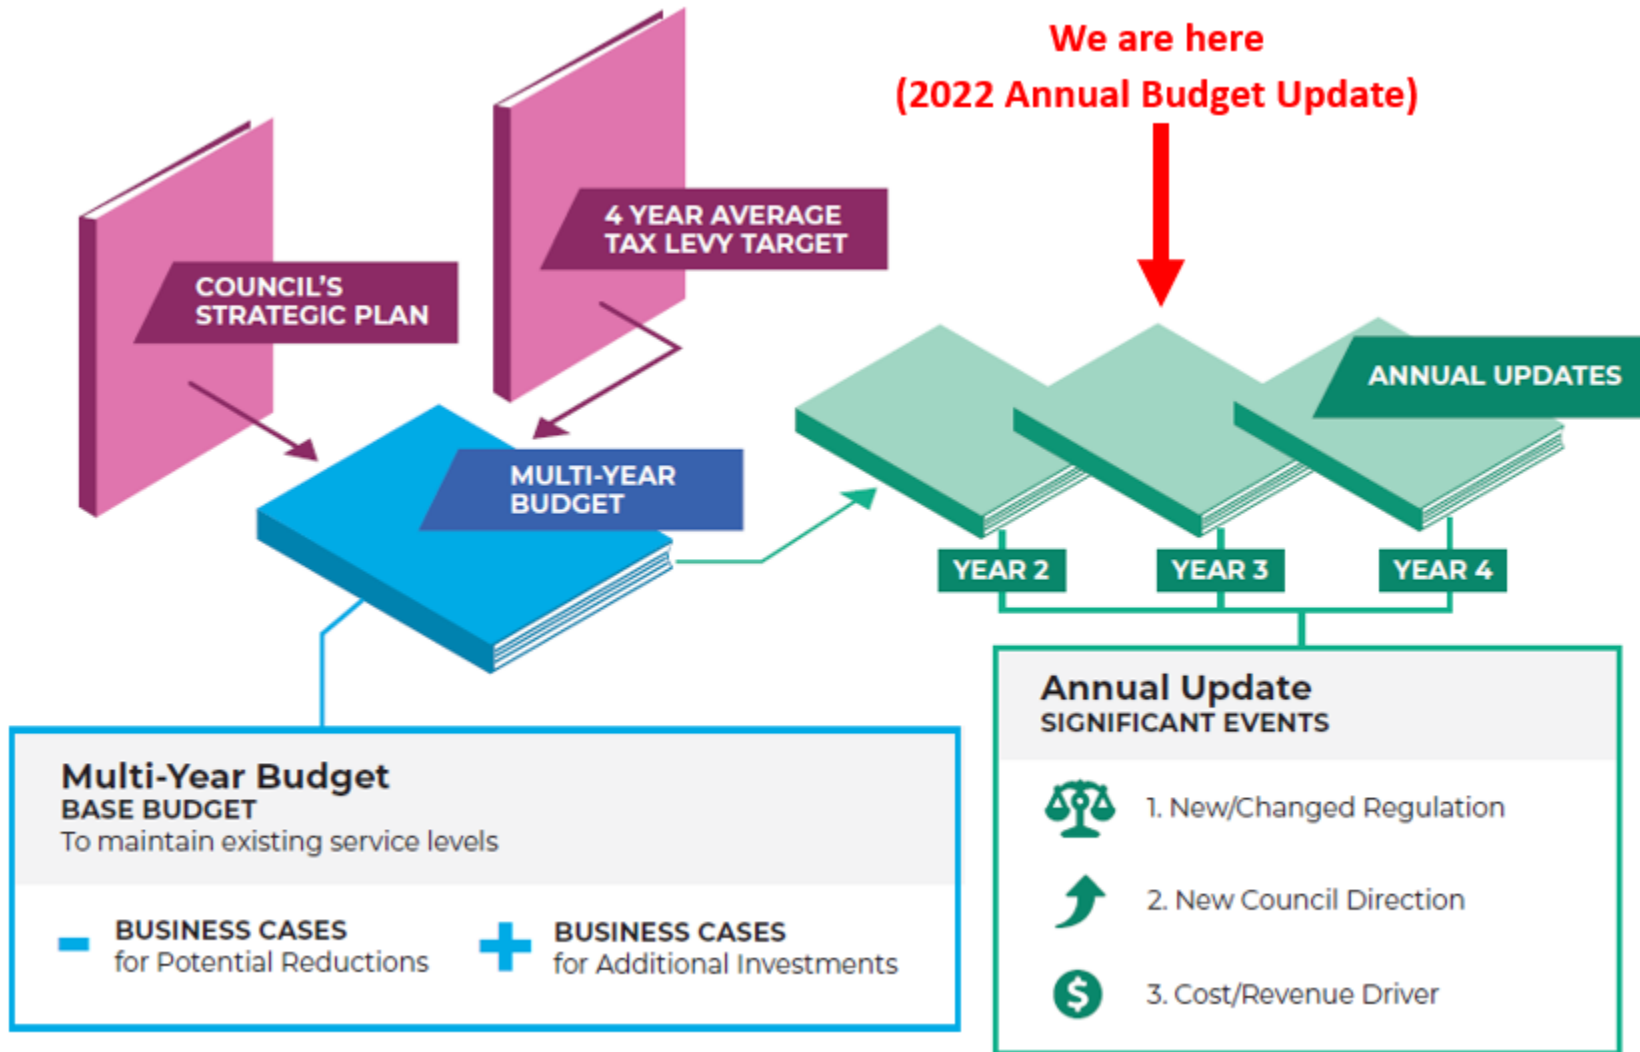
We are here
(2022 Annual Budget Update)

COUNCIL'S STRATEGIC PLAN

4 YEAR AVERAGE TAX LEVY TARGET

MULTI-YEAR BUDGET

ANNUAL UPDATES

YEAR 2

YEAR 3

YEAR 4

Multi-Year Budget
BASE BUDGET
To maintain existing service levels

BUSINESS CASES
for Potential Reductions

BUSINESS CASES
for Additional Investments

Annual Update
SIGNIFICANT EVENTS

1. New/Changed Regulation

2. New Council Direction

3. Cost/Revenue Driver